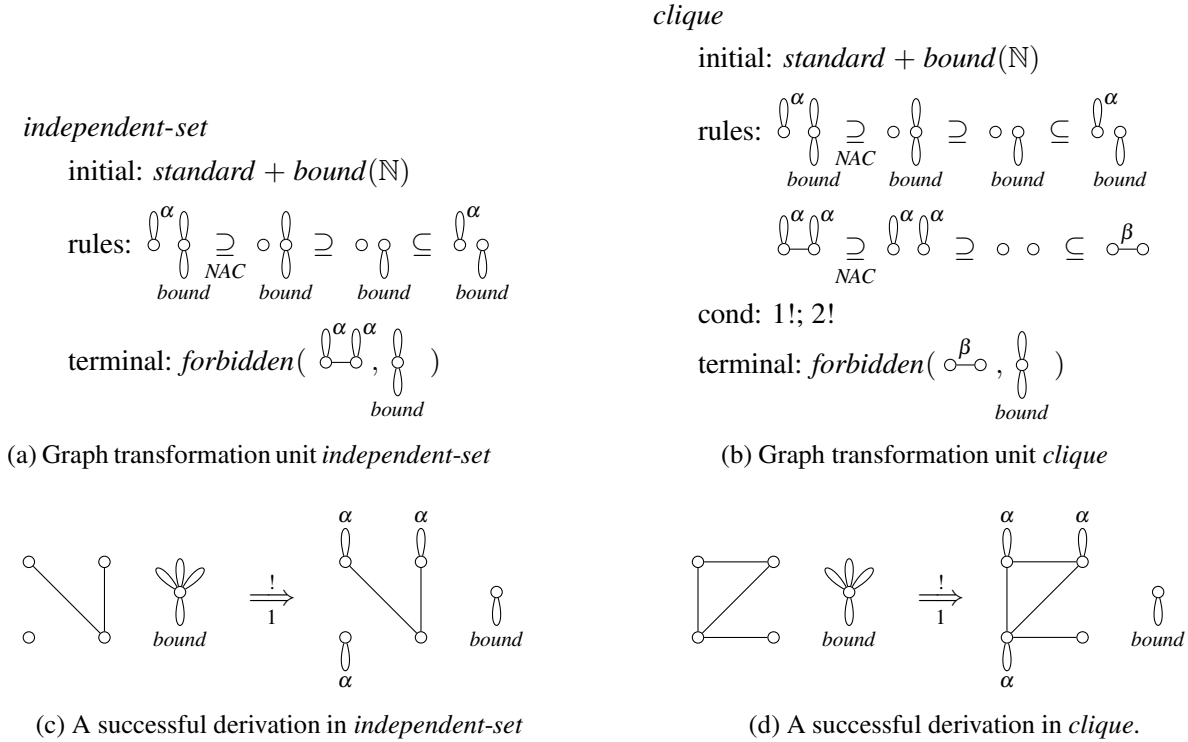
*independent-set*

initial: *standard* + *bound*($\mathbb{N}$)

rules: $\alpha$ $\supseteq_{NAC}$ $\supseteq$ $\subseteq$ $\alpha$

*bound* *bound* *bound* *bound*

terminal: *forbidden*( $\alpha$ $\alpha$, )

*bound*

(a) Graph transformation unit *independent-set*

*clique*

initial: *standard* + *bound*($\mathbb{N}$)

rules: $\alpha$ $\supseteq_{NAC}$ $\supseteq$ $\subseteq$ $\alpha$

*bound* *bound* *bound* *bound*

$\alpha$ $\alpha$ $\supseteq_{NAC}$ $\alpha$ $\alpha$ $\supseteq$ $\subseteq$ $\beta$

cond: 1!; 2!

terminal: *forbidden*( $\beta$ , )

*bound*

(b) Graph transformation unit *clique*

*bound* $\overset{!}{\underset{1}{\Longrightarrow}}$ $\alpha$ $\alpha$ $\alpha$ *bound*

(c) A successful derivation in *independent-set*

*bound* $\overset{!}{\underset{1}{\Longrightarrow}}$ $\alpha$ $\alpha$ $\alpha$ *bound*

(d) A successful derivation in *clique*.